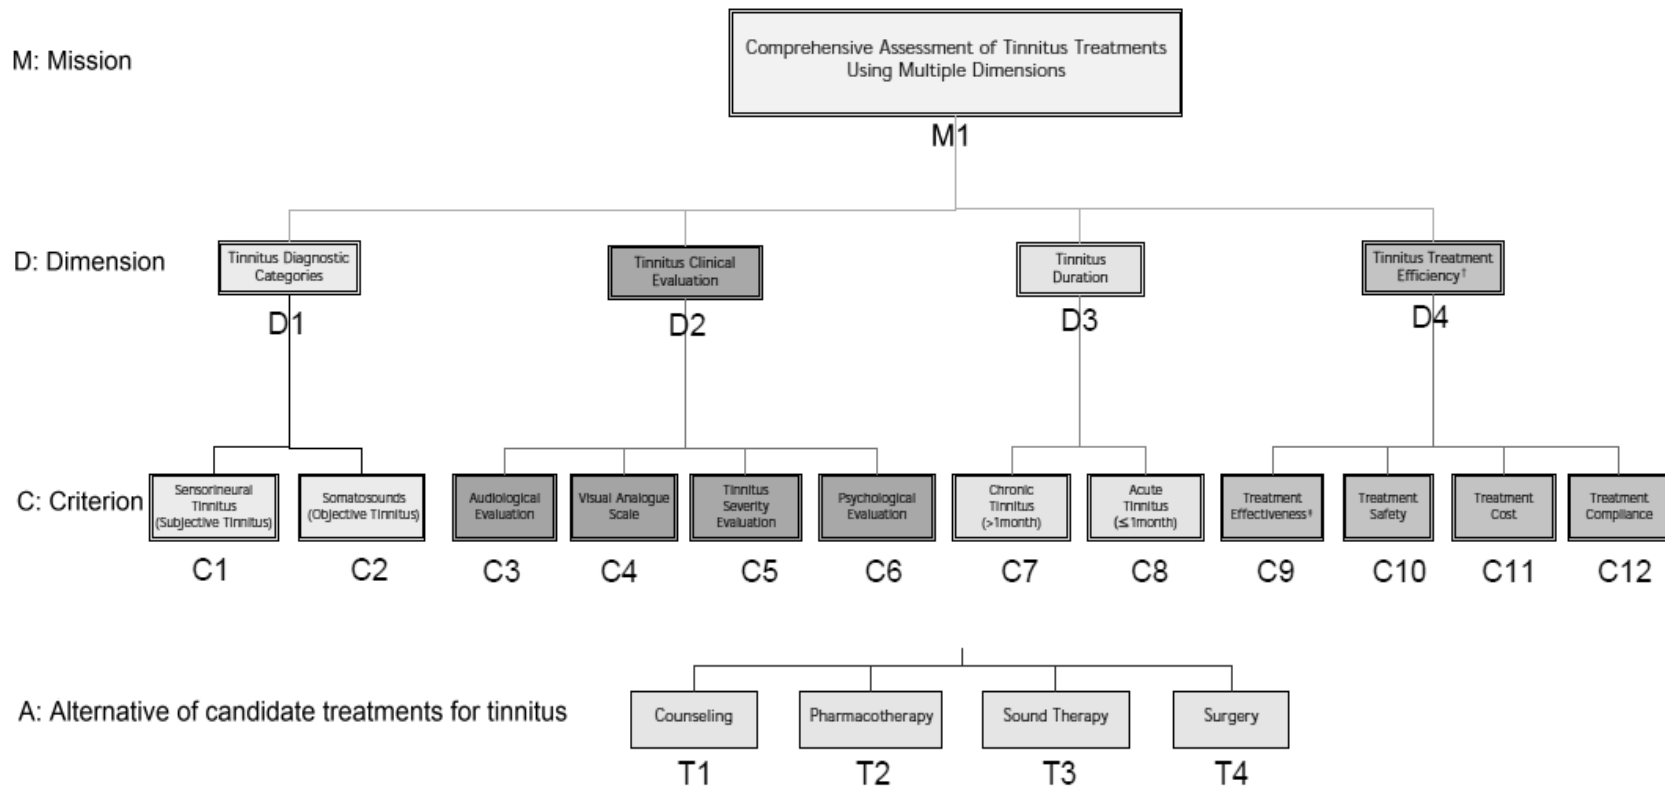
M: Mission

Comprehensive Assessment of Tinnitus Treatments Using Multiple Dimensions

M1

D: Dimension

Tinnitus Diagnostic Categories

D1

Tinnitus Clinical Evaluation

D2

Tinnitus Duration

D3

Tinnitus Treatment Efficiency†

D4

C: Criterion

Sensorineural Tinnitus (Subjective Tinnitus)

C1

Somatosounds (Objective Tinnitus)

C2

Audiological Evaluation

C3

Visual Analogue Scale

C4

Tinnitus Severity Evaluation

C5

Psychological Evaluation

C6

Chronic Tinnitus (>1month)

C7

Acute Tinnitus (≤1month)

C8

Treatment Effectiveness‡

C9

Treatment Safety

C10

Treatment Cost

C11

Treatment Compliance

C12

A: Alternative of candidate treatments for tinnitus

Counseling

T1

Pharmacotherapy

T2

Sound Therapy

T3

Surgery

T4